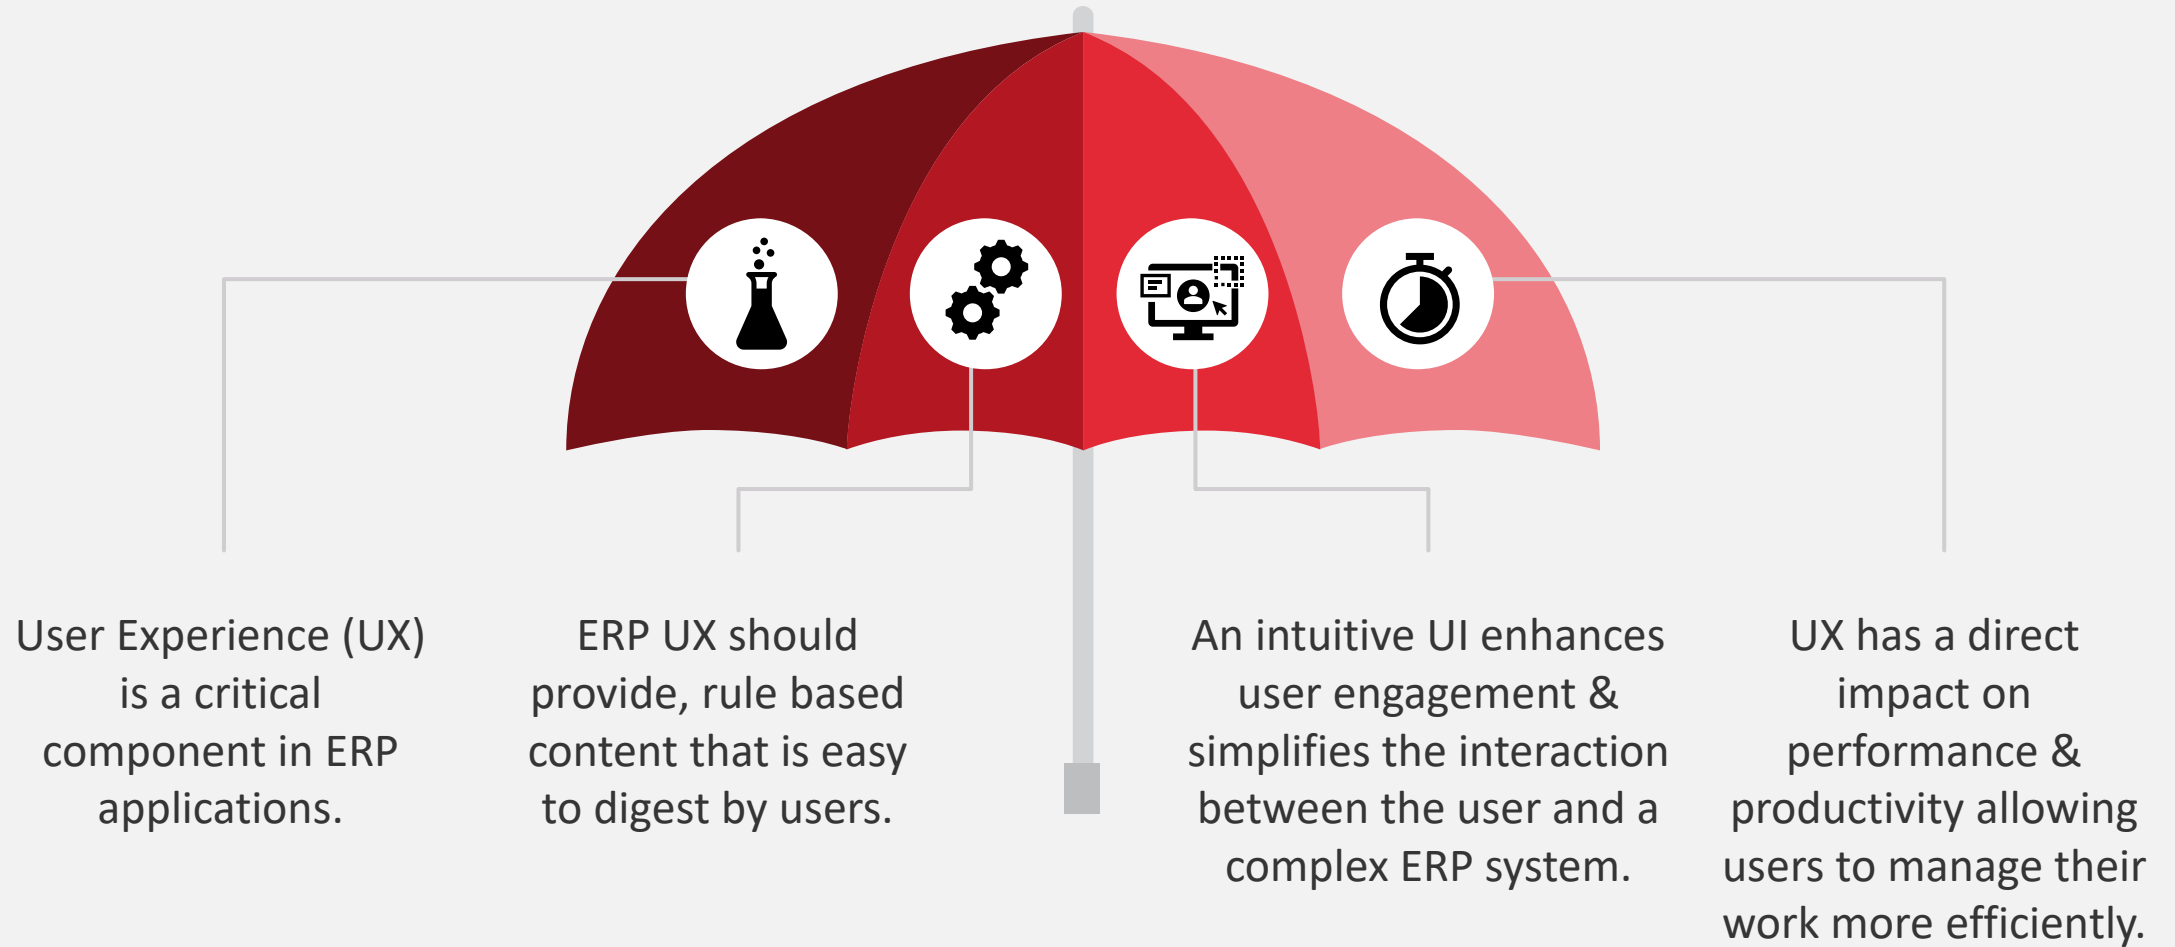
User Experience (UX) is a critical component in ERP applications.

ERP UX should provide, rule based content that is easy to digest by users.

An intuitive UI enhances user engagement & simplifies the interaction between the user and a complex ERP system.

UX has a direct impact on performance & productivity allowing users to manage their work more efficiently.